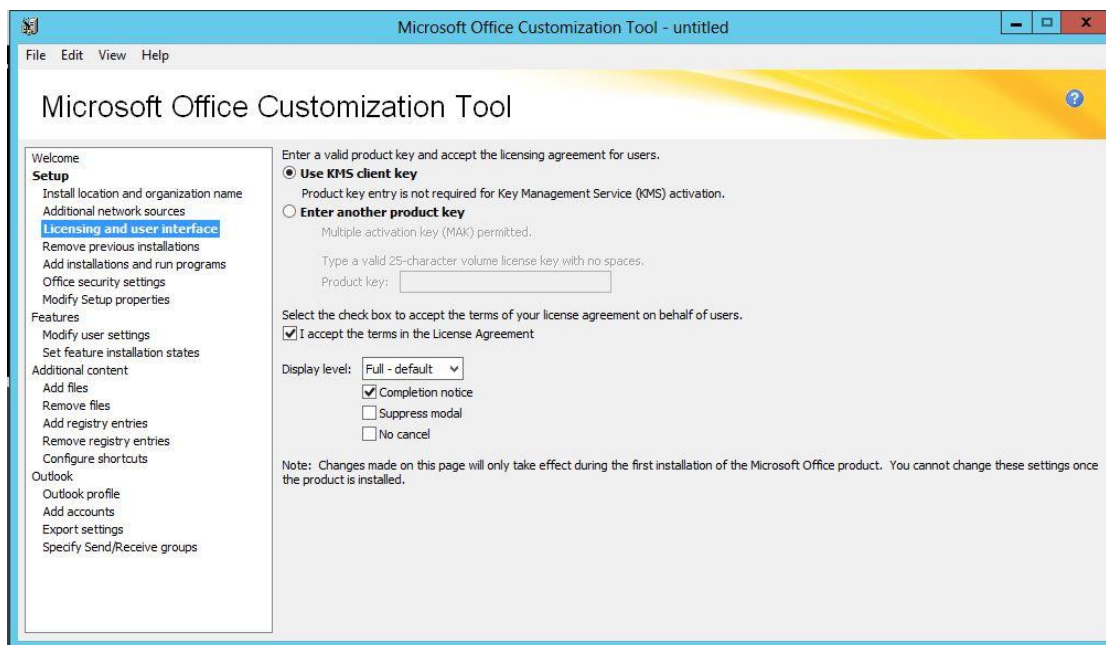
Microsoft Office Customization Tool - untitled

File Edit View Help

Microsoft Office Customization Tool

Welcome
Setup
Install location and organization name
Additional network sources
Licensing and user interface
Remove previous installations
Add installations and run programs
Office security settings
Modify Setup properties
Features
Modify user settings
Set feature installation states
Additional content
Add files
Remove files
Add registry entries
Remove registry entries
Configure shortcuts
Outlook
Outlook profile
Add accounts
Export settings
Specify Send/Receive groups

Enter a valid product key and accept the licensing agreement for users.

Use KMS client key

Product key entry is not required for Key Management Service (KMS) activation.

Enter another product key

Multiple activation key (MAK) permitted.

Type a valid 25-character volume license key with no spaces.

Product key:

Select the check box to accept the terms of your license agreement on behalf of users.

I accept the terms in the License Agreement

Display level: Full - default

Completion notice

Suppress modal

No cancel

Note: Changes made on this page will only take effect during the first installation of the Microsoft Office product. You cannot change these settings once the product is installed.